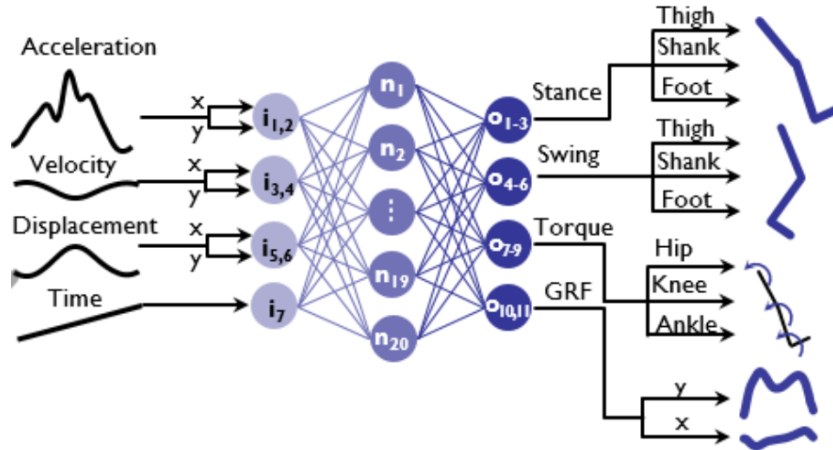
Acceleration
x
y
$i_{1,2}$
Velocity
x
y
$i_{3,4}$
Displacement
x
y
$i_{5,6}$
Time
$i_7$
$n_1$
$n_2$
⋮
$n_{19}$
$n_{20}$
$o_{1\text{-}3}$
$o_{4\text{-}6}$
$o_{7\text{-}9}$
$o_{10,11}$
Stance
Thigh
Shank
Foot
Swing
Thigh
Shank
Foot
Torque
Hip
Knee
Ankle
GRF
y
x